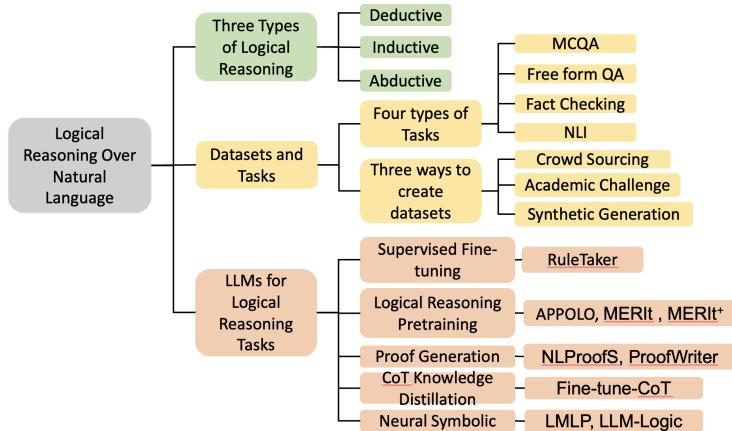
Logical Reasoning Over Natural Language

Three Types of Logical Reasoning

Deductive

Inductive

Abductive

Datasets and Tasks

Four types of Tasks

MCQA

Free form QA

Fact Checking

NLI

Three ways to create datasets

Crowd Sourcing

Academic Challenge

Synthetic Generation

LLMs for Logical Reasoning Tasks

Supervised Fine-tuning

RuleTaker

Logical Reasoning Pretraining

APPOLO, MERIt , MERIt$^+$

Proof Generation

NLProofS, ProofWriter

CoT Knowledge Distillation

Fine-tune-CoT

Neural Symbolic

LMLP, LLM-Logic